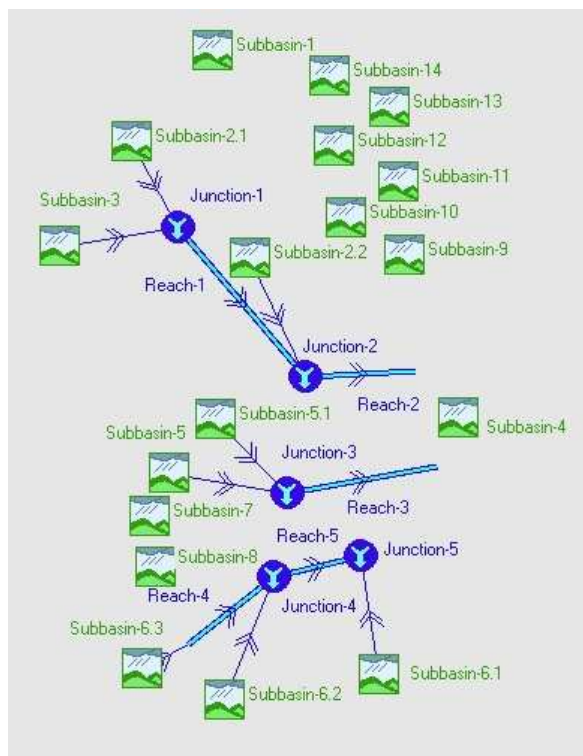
Subbasin-1
Subbasin-14
Subbasin-13
Subbasin-2.1
Subbasin-12
Subbasin-11
Subbasin-3
Junction-1
Subbasin-10
Subbasin-2.2
Subbasin-9
Reach-1
Junction-2
Reach-2
Subbasin-4
Subbasin-5.1
Subbasin-5
Junction-3
Reach-3
Subbasin-7
Reach-5
Subbasin-8
Junction-5
Reach-4
Junction-4
Subbasin-6.3
Subbasin-6.1
Subbasin-6.2